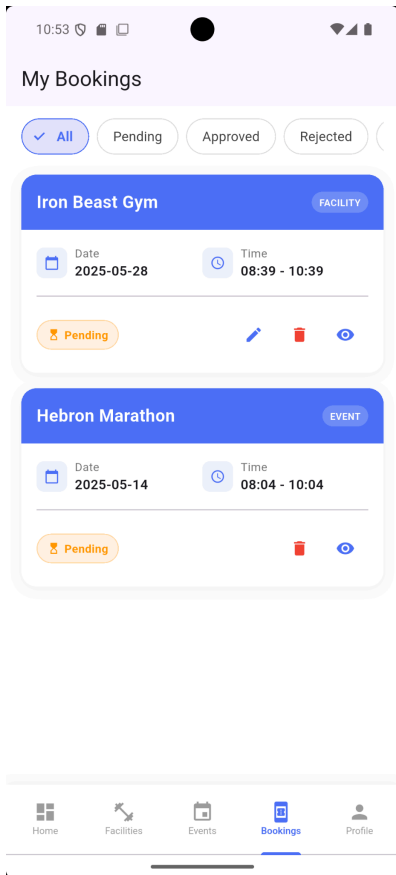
10:53

My Bookings

All
Pending
Approved
Rejected

Iron Beast Gym
FACILITY
Date
2025-05-28
Time
08:39 - 10:39
Pending

Hebron Marathon
EVENT
Date
2025-05-14
Time
08:04 - 10:04
Pending

Home
Facilities
Events
Bookings
Profile